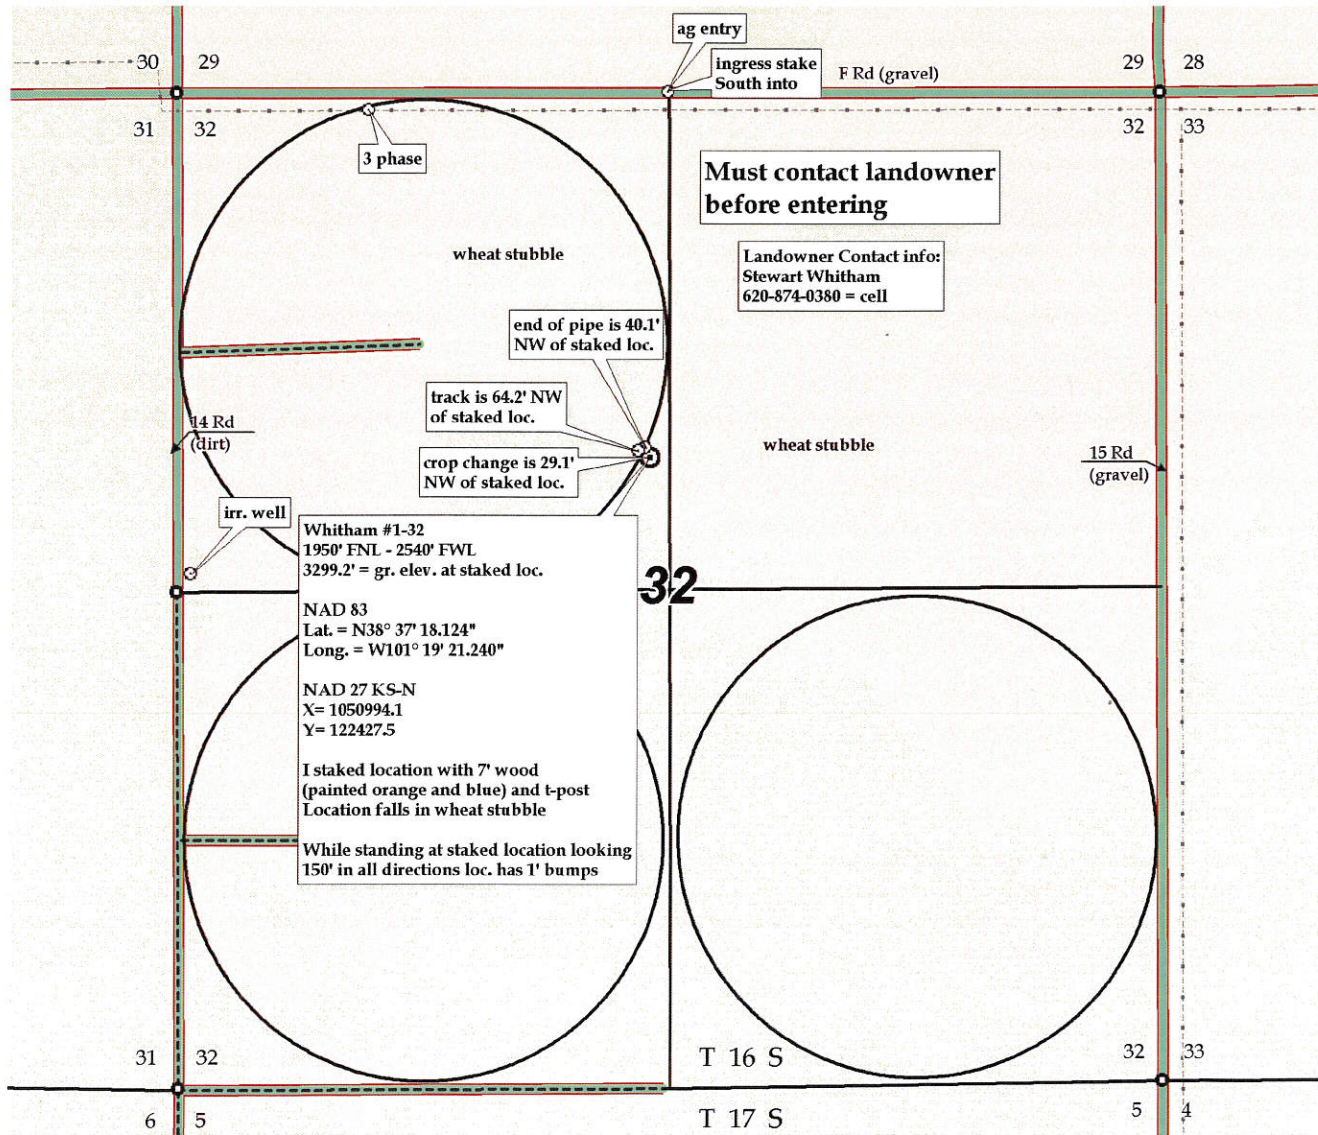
30 29

ag entry

ingress stake South into

F Rd (gravel)

29 28

31 32

32 33

3 phase

Must contact landowner before entering

wheat stubble

Landowner Contact info:
Stewart Whitham
620-874-0380 = cell

end of pipe is 40.1' NW of staked loc.

track is 64.2' NW of staked loc.

14 Rd (dirt)

crop change is 29.1' NW of staked loc.

wheat stubble

15 Rd (gravel)

irr. well

Whitham #1-32
1950' FNL - 2540' FWL
3299.2' = gr. elev. at staked loc.

NAD 83
Lat. = N38° 37' 18.124"
Long. = W101° 19' 21.240"

NAD 27 KS-N
X= 1050994.1
Y= 122427.5

I staked location with 7' wood (painted orange and blue) and t-post
Location falls in wheat stubble

While standing at staked location looking 150' in all directions loc. has 1' bumps

32

31 32

T 16 S

32 33

6 5

T 17 S

5 4